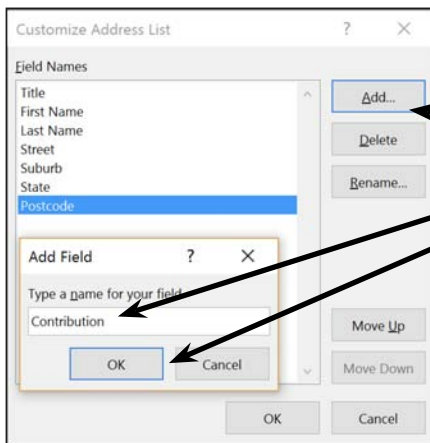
Customize Address List ? ×

Field Names

Title
First Name
Last Name
Street
Suburb
State
Postcode

Add...
Delete
Rename...

Add Field ? ×

Type a name for your field

Contribution

OK
Cancel

Move Up
Move Down

OK
Cancel